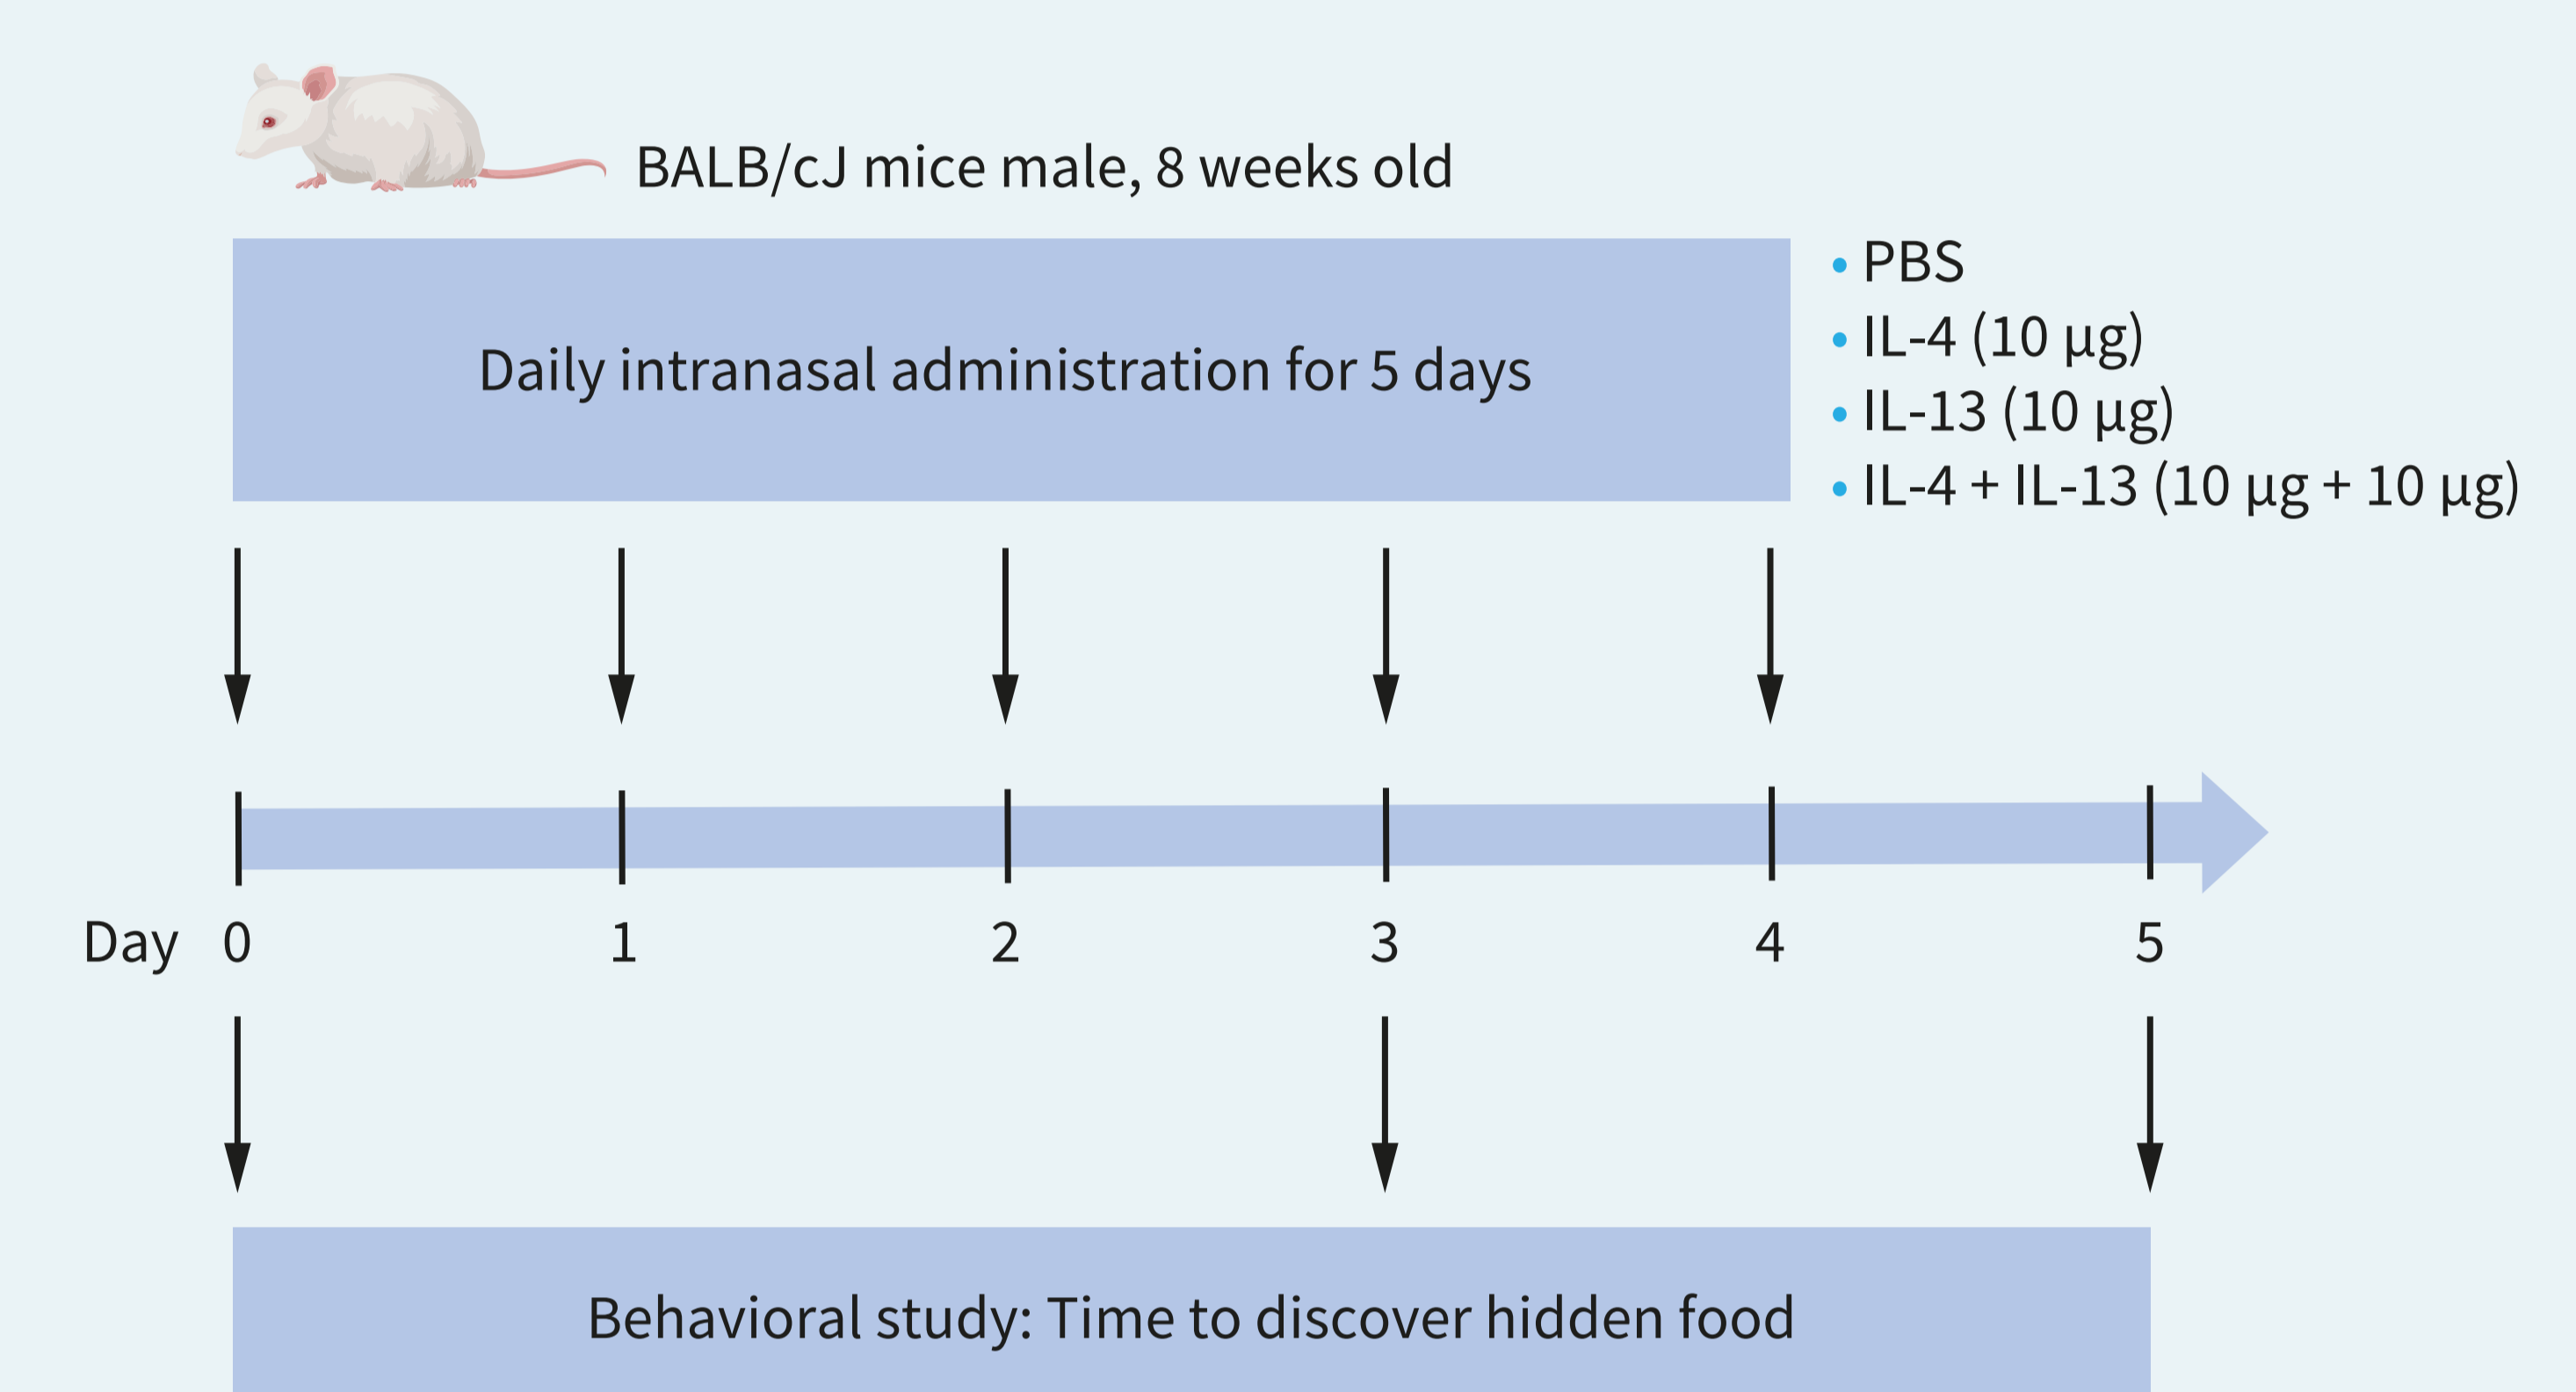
BALB/cJ mice male, 8 weeks old

Daily intranasal administration for 5 days

• PBS
• IL-4 (10 µg)
• IL-13 (10 µg)
• IL-4 + IL-13 (10 µg + 10 µg)

Day 0 1 2 3 4 5

Behavioral study: Time to discover hidden food